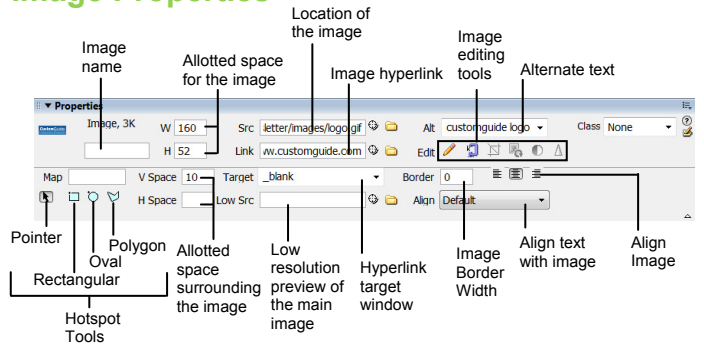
Image Properties

Image name

Allotted space for the image

Location of the image

Image hyperlink

Image editing tools

Alternate text

Properties

Image, 3K

W 160

H 52

Src letter/images/logo.gif

Link w.customguide.com

Alt customguide logo

Edit

Class None

Map

V Space 10

Target _blank

Border 0

H Space

Low Src

Align Default

Pointer

Rectangular

Oval

Polygon

Hotspot Tools

Allotted space surrounding the image

Low resolution preview of the main image

Hyperlink target window

Image Border Width

Align text with image

Align Image